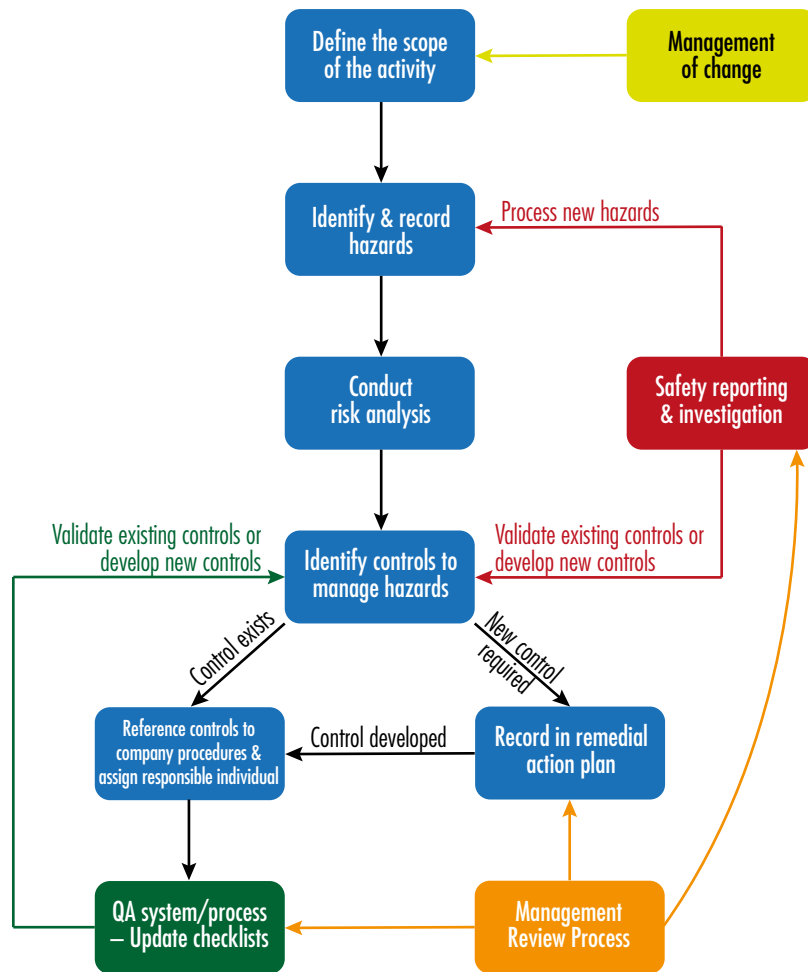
Define the scope of the activity

Management of change

Identify & record hazards

Process new hazards

Conduct risk analysis

Safety reporting & investigation

Validate existing controls or develop new controls

Identify controls to manage hazards

Validate existing controls or develop new controls

Control exists

New control required

Reference controls to company procedures & assign responsible individual

Control developed

Record in remedial action plan

QA system/process – Update checklists

Management Review Process